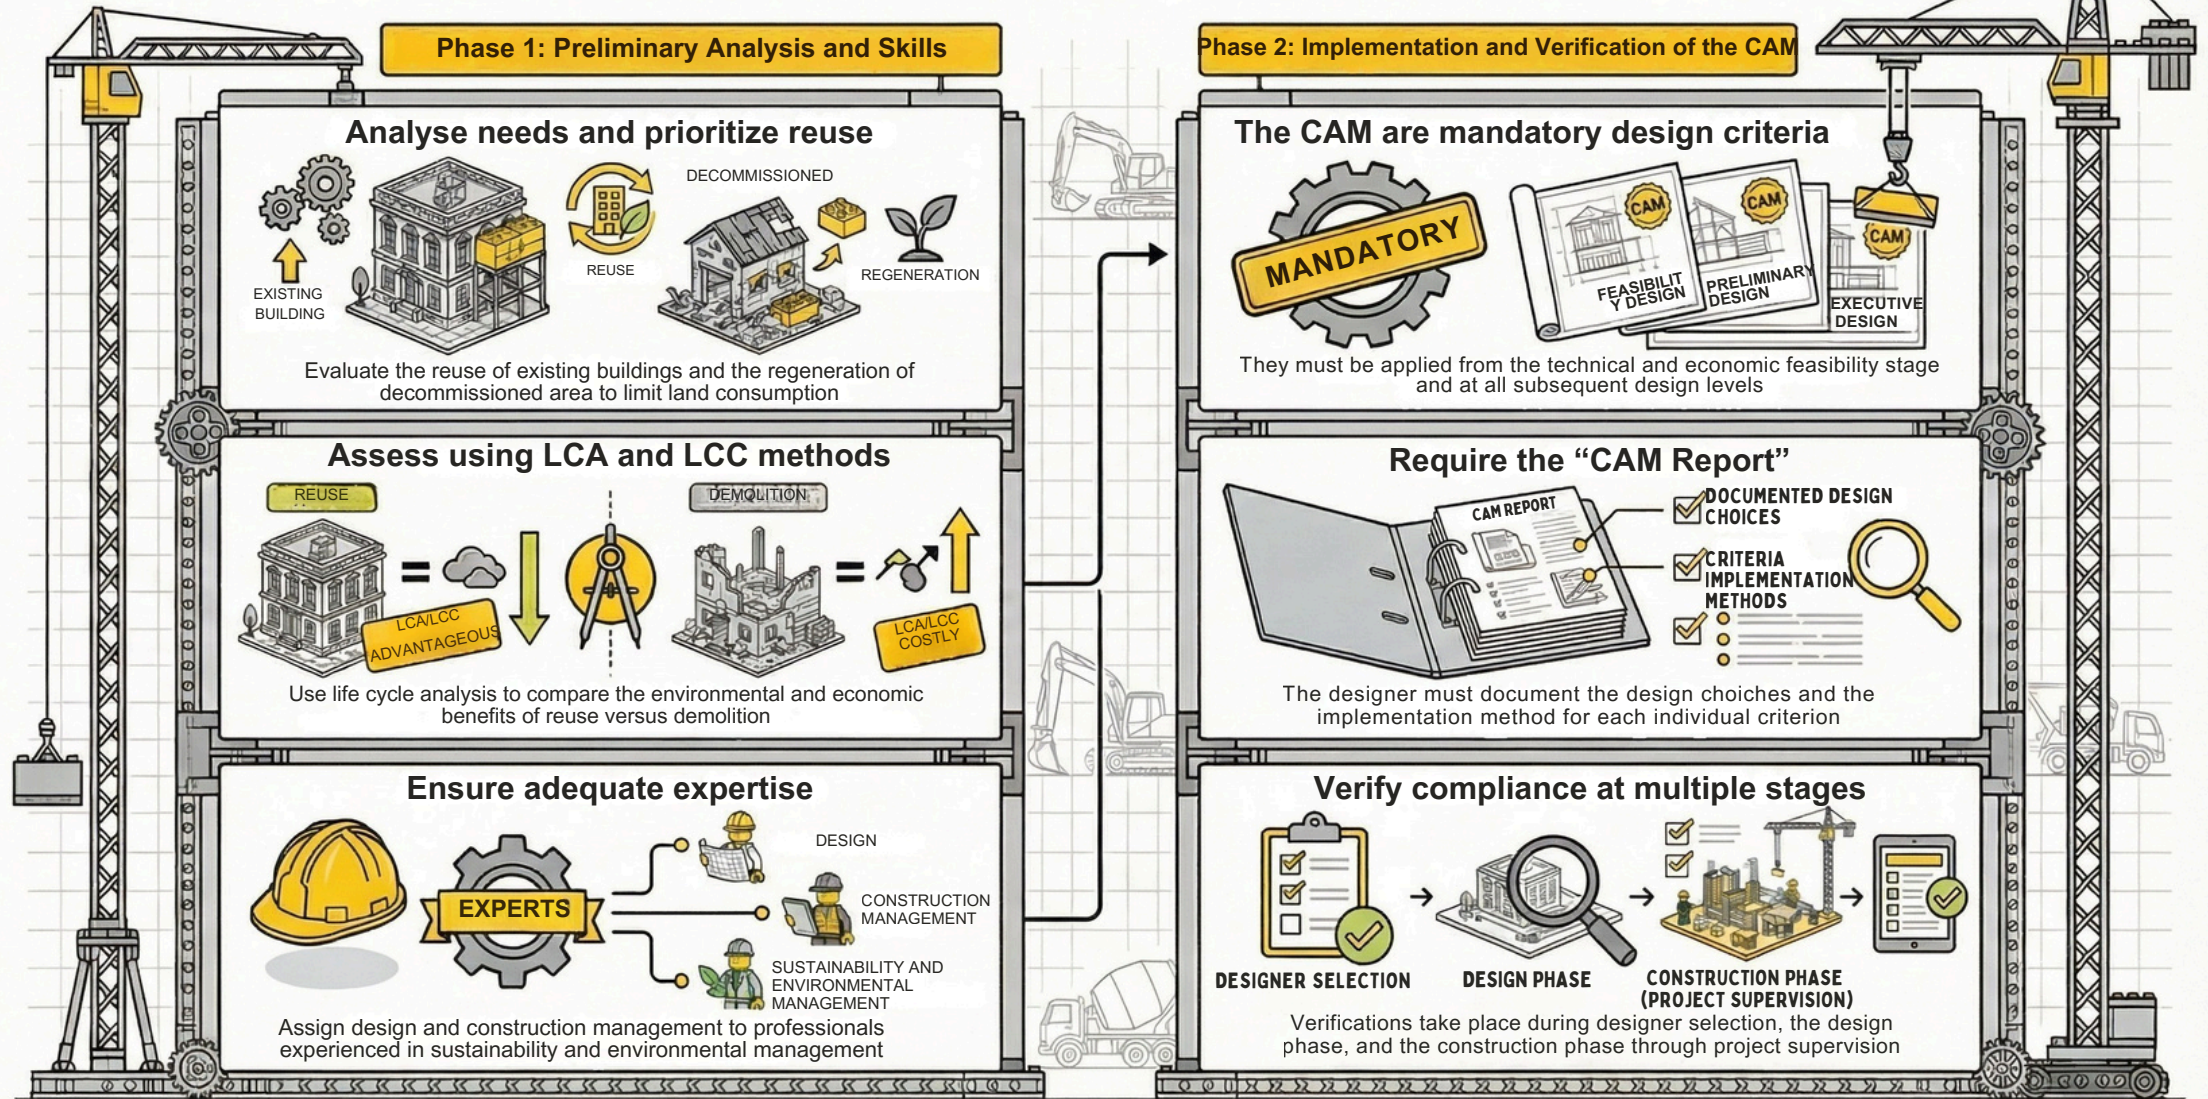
Phase 1: Preliminary Analysis and Skills

Analyse needs and prioritize reuse

EXISTING BUILDING

REUSE

DECOMMISSIONED

REGENERATION

Evaluate the reuse of existing buildings and the regeneration of decommissioned area to limit land consumption

Assess using LCA and LCC methods

REUSE

LCA/LCC ADVANTAGEOUS

DEMOLITION

LCA/LCC COSTLY

Use life cycle analysis to compare the environmental and economic benefits of reuse versus demolition

Ensure adequate expertise

EXPERTS

DESIGN

CONSTRUCTION MANAGEMENT

SUSTAINABILITY AND ENVIRONMENTAL MANAGEMENT

Assign design and construction management to professionals experienced in sustainability and environmental management

Phase 2: Implementation and Verification of the CAM

The CAM are mandatory design criteria

MANDATORY

CAM

FEASIBILITY DESIGN

CAM

PRELIMINARY DESIGN

CAM

EXECUTIVE DESIGN

They must be applied from the technical and economic feasibility stage and at all subsequent design levels

Require the “CAM Report”

CAM REPORT

DOCUMENTED DESIGN CHOICES

CRITERIA IMPLEMENTATION METHODS

The designer must document the design choiches and the implementation method for each individual criterion

Verify compliance at multiple stages

DESIGNER SELECTION

DESIGN PHASE

CONSTRUCTION PHASE (PROJECT SUPERVISION)

Verifications take place during designer selection, the design phase, and the construction phase through project supervision